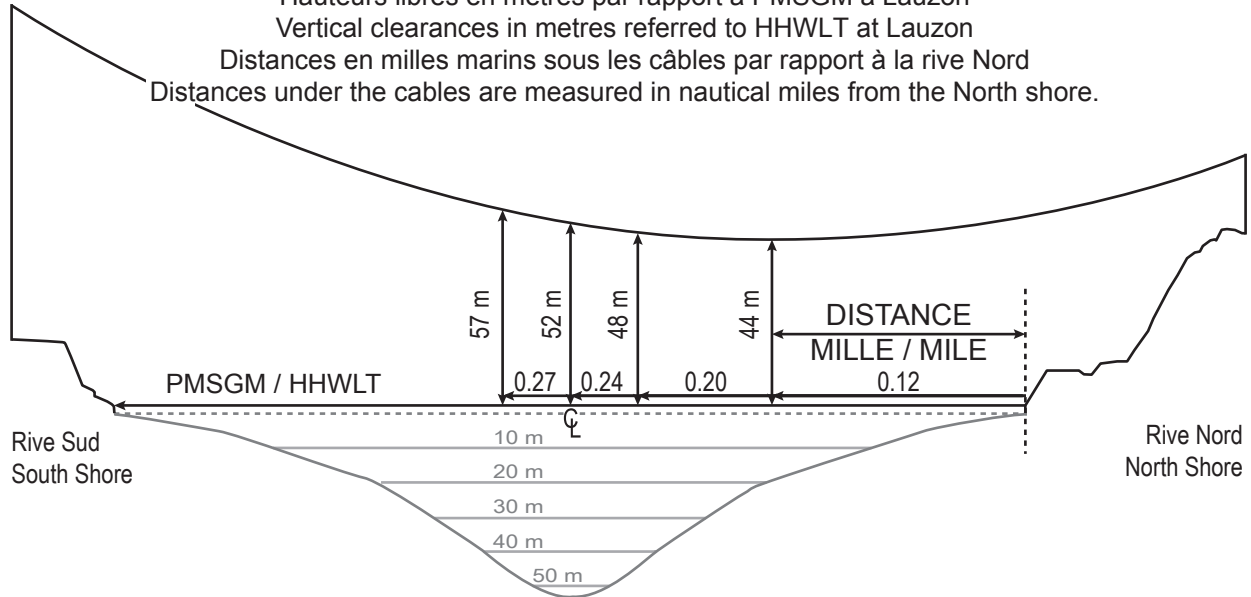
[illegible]
Vertical clearances in metres referred to HHWLT at Lauzon
Distances en milles marins sous les câbles par rapport à la rive Nord
Distances under the cables are measured in nautical miles from the North shore.

57 m
52 m
48 m
44 m
DISTANCE
MILLE / MILE
PMSGM / HHWLT
0.27
0.24
0.20
0.12
℄
Rive Sud
South Shore
Rive Nord
North Shore
10 m
20 m
30 m
40 m
50 m